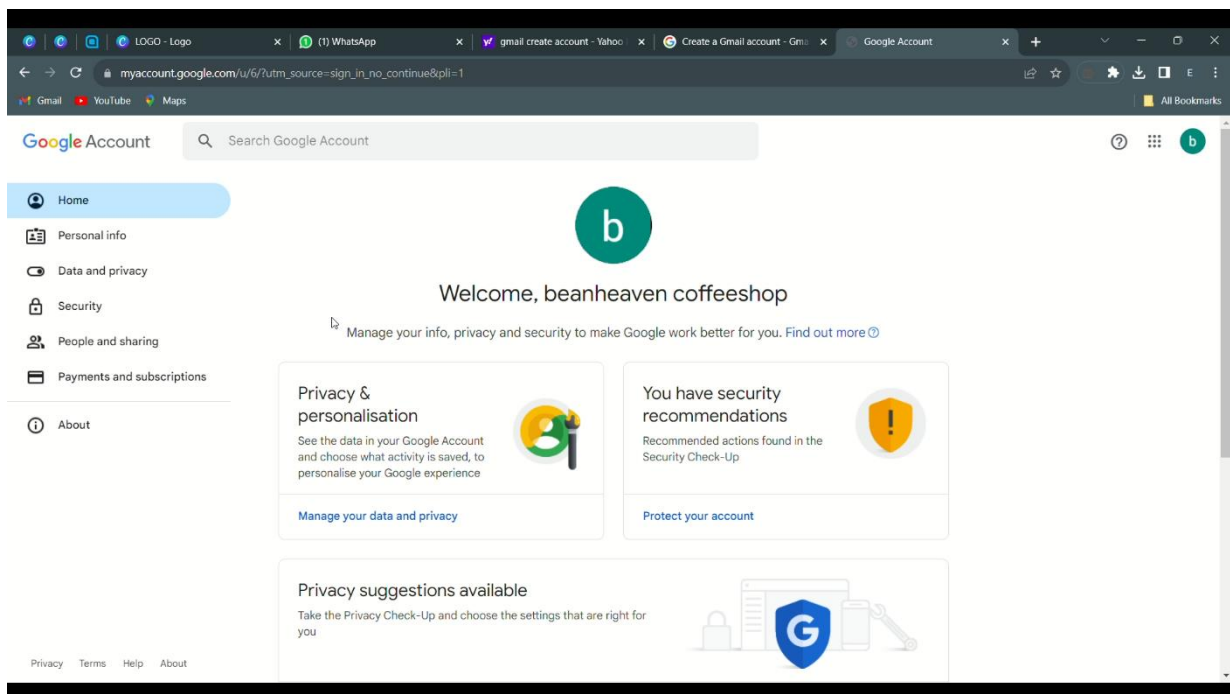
LOGO - Logo
(1) WhatsApp
gmail create account - Yahoo
Create a Gmail account - Gma
Google Account
myaccount.google.com/u/6/?utm_source=sign_in_no_continue&pli=1
Gmail YouTube Maps
All Bookmarks

Google Account
Search Google Account
b

Home
Personal info
Data and privacy
Security
People and sharing
Payments and subscriptions
About

b
Welcome, beanheaven coffeeshop
Manage your info, privacy and security to make Google work better for you. Find out more

Privacy & personalisation
See the data in your Google Account and choose what activity is saved, to personalise your Google experience
Manage your data and privacy

You have security recommendations
Recommended actions found in the Security Check-Up
Protect your account

Privacy suggestions available
Take the Privacy Check-Up and choose the settings that are right for you

G

Privacy Terms Help About